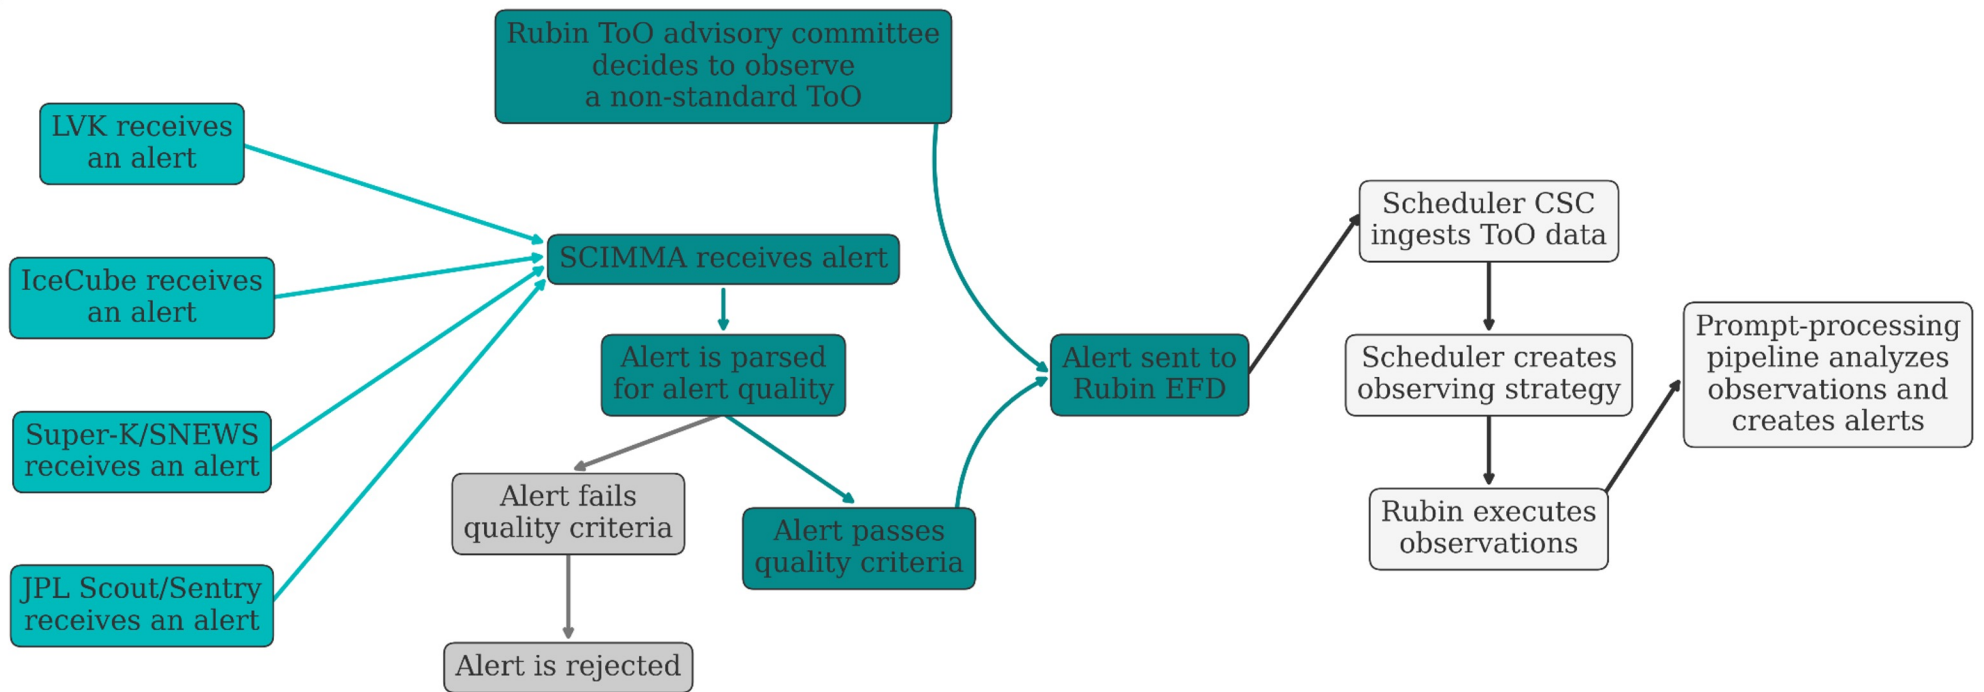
Rubin ToO advisory committee decides to observe a non-standard ToO

LVK receives an alert

IceCube receives an alert

Super-K/SNEWS receives an alert

JPL Scout/Sentry receives an alert

SCIMMA receives alert

Alert is parsed for alert quality

Alert fails quality criteria

Alert is rejected

Alert passes quality criteria

Alert sent to Rubin EFD

Scheduler CSC ingests ToO data

Scheduler creates observing strategy

Rubin executes observations

Prompt-processing pipeline analyzes observations and creates alerts